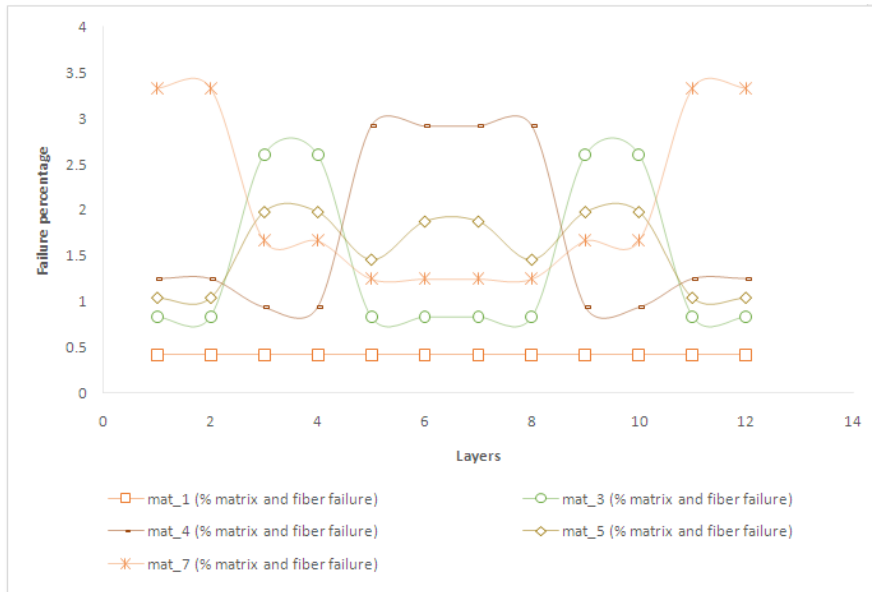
Failure percentage

4
3.5
3
2.5
2
1.5
1
0.5
0

0 2 4 6 8 10 12 14

Layers

mat_1 (% matrix and fiber failure)
mat_3 (% matrix and fiber failure)
mat_4 (% matrix and fiber failure)
mat_5 (% matrix and fiber failure)
mat_7 (% matrix and fiber failure)